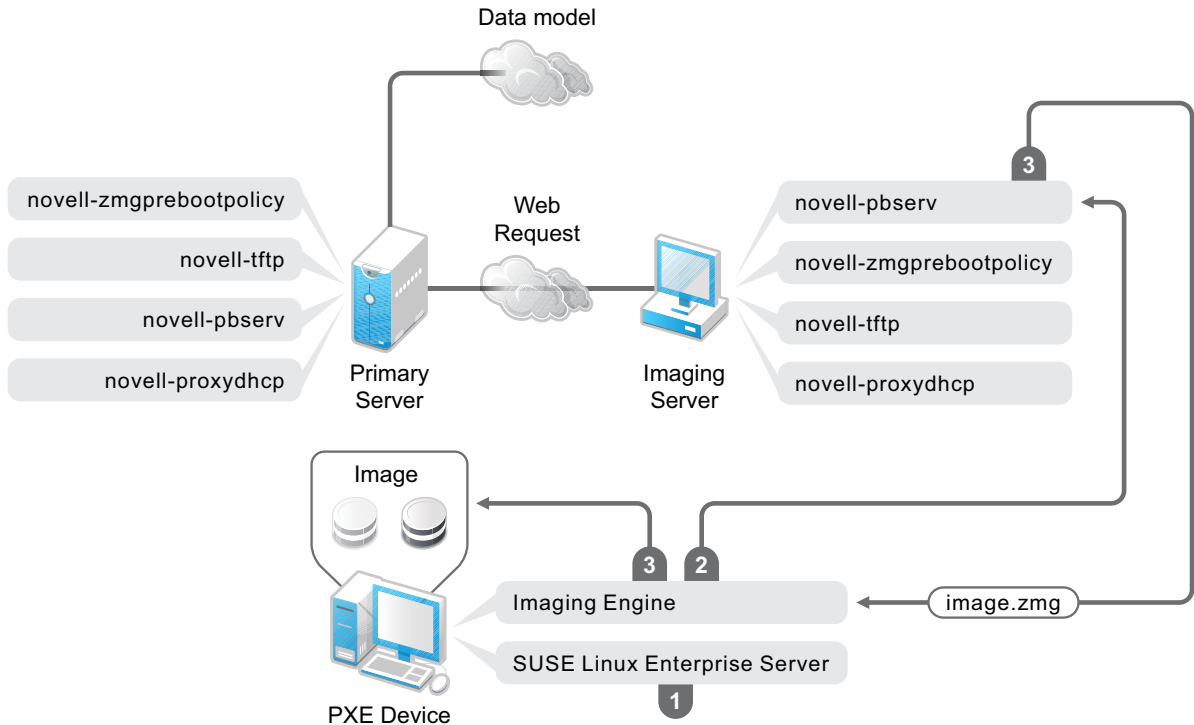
Data model

novell-zmgprebootpolicy

novell-tftp

novell-pbserv

novell-proxydhcp

Primary Server

Web Request

Imaging Server

3

novell-pbserv

novell-zmgprebootpolicy

novell-tftp

novell-proxydhcp

Image

3

2

Imaging Engine

image.zmg

SUSE Linux Enterprise Server

1

PXE Device